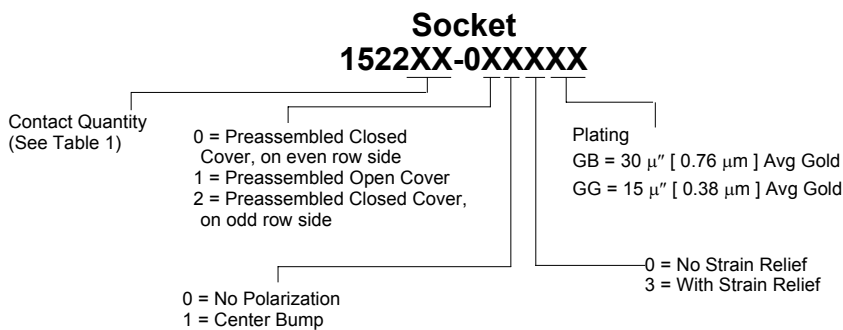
Socket
1522XX-0XXXXX

Contact Quantity (See Table 1)

0 = Preassembled Closed Cover, on even row side
1 = Preassembled Open Cover
2 = Preassembled Closed Cover, on odd row side

Plating
GB = 30 $\mu''$ [ 0.76 $\mu$m ] Avg Gold
GG = 15 $\mu''$ [ 0.38 $\mu$m ] Avg Gold

0 = No Strain Relief
3 = With Strain Relief

0 = No Polarization
1 = Center Bump